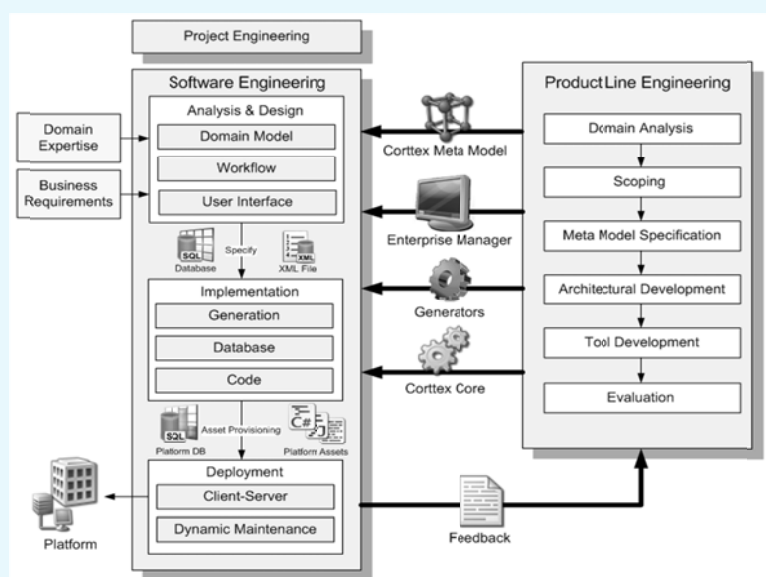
Project Engineering

Software Engineering

Analysis & Design

Domain Model

Workflow

User Interface

Domain Expertise

Business Requirements

SQL

Database

Specify

XML

XML File

Implementation

Generation

Database

Code

SQL

Platform DB

Asset Provisioning

C#

Platform Assets

Deployment

Client-Server

Dynamic Maintenance

Platform

Corttex Meta Model

Enterprise Manager

Generators

Corttex Core

Feedback

ProductLine Engineering

Domain Analysis

Scoping

Meta Model Specification

Architectural Development

Tool Development

Evaluation